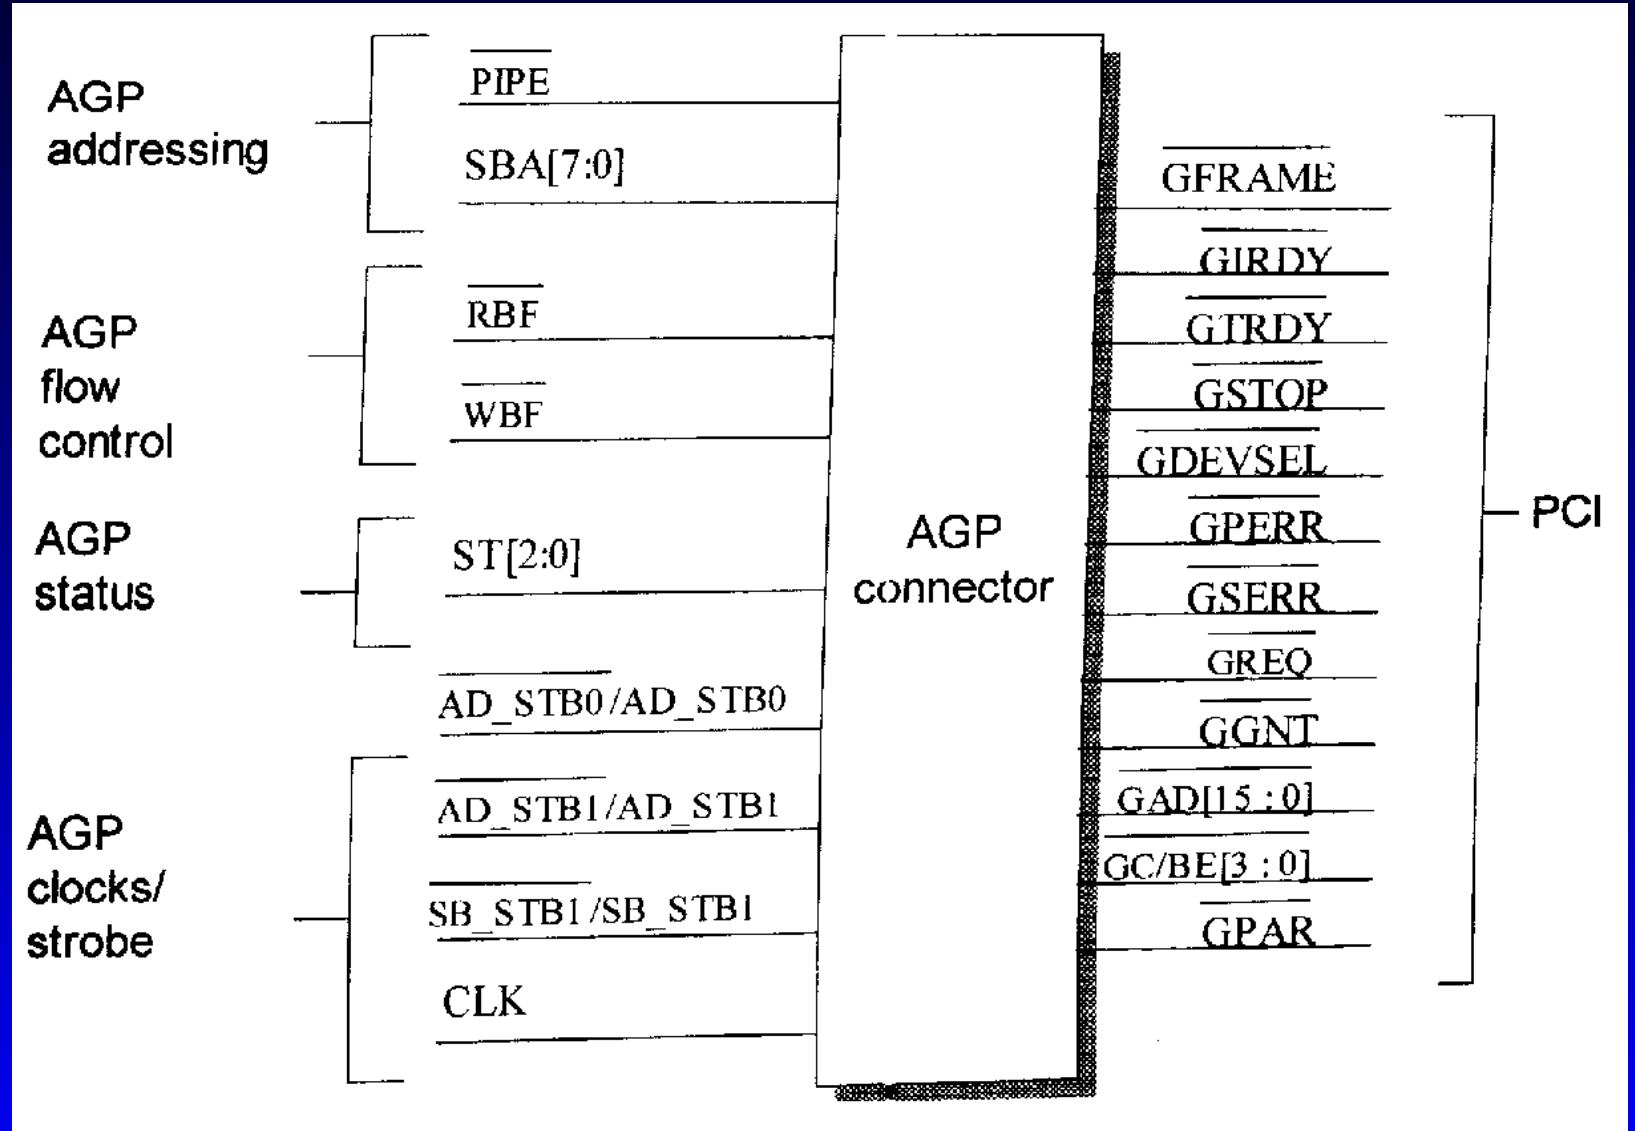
AGP addressing

$\overline{PIPE}$

SBA[7:0]

AGP flow control

$\overline{RBF}$

$\overline{WBF}$

AGP status

ST[2:0]

$\overline{AD\_STB0}$/AD_STB0

AGP clocks/ strobe

$\overline{AD\_STB1}$/AD_STB1

$\overline{SB\_STB1}$/SB_STB1

CLK

AGP connector

$\overline{GFRAME}$

$\overline{GIRDY}$

$\overline{GTRDY}$

$\overline{GSTOP}$

$\overline{GDEVSEL}$

$\overline{GPERR}$

$\overline{GSERR}$

$\overline{GREQ}$

$\overline{GGNT}$

GAD[15 : 0]

GC/BE[3 : 0]

GPAR

PCI